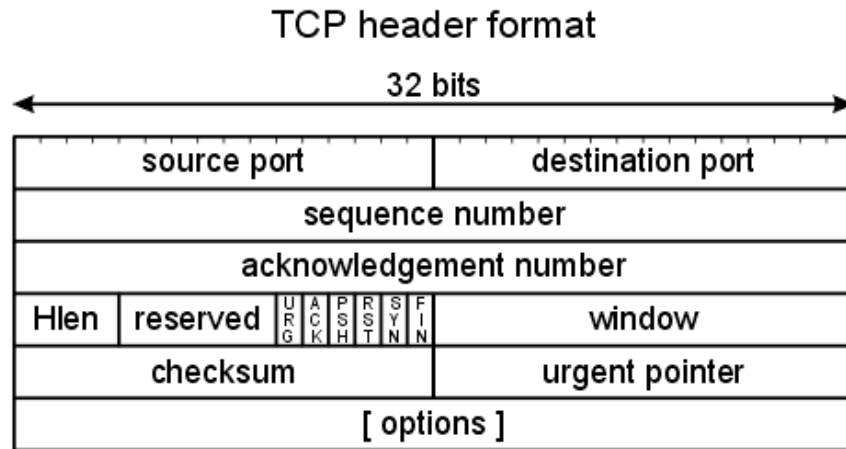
TCP header format

32 bits

| source port | | | | | | | | destination port |
|---|---|---|---|---|---|---|---|---|
| sequence number | | | | | | | | |
| acknowledgement number | | | | | | | | |
| Hlen | reserved | URG | ACK | PSH | RST | SYN | FIN | window |
| checksum | | | | | | | | urgent pointer |
| [ options ] | | | | | | | | |